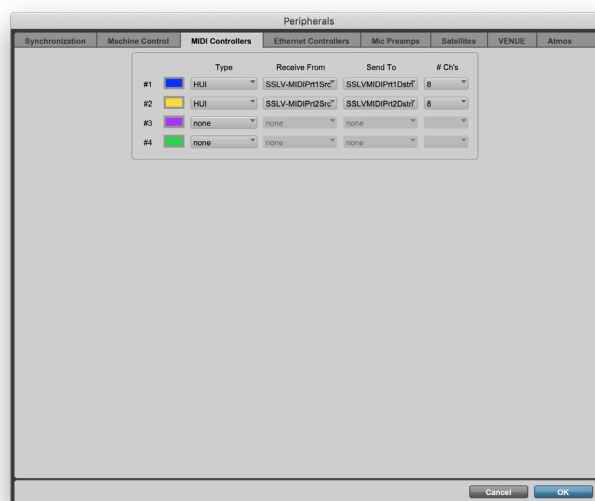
Peripherals

Synchronization | Machine Control | MIDI Controllers | Ethernet Controllers | Mic Preamps | Satellites | VENUE | Atmos

|  |  | Type | Receive From | Send To | # Ch's |
|---|---|---|---|---|---|
| #1 |  | HUI | SSLV-MIDIPrt1Src | SSLVMIDIPrt1Dstn | 8 |
| #2 |  | HUI | SSLV-MIDIPrt2Src | SSLVMIDIPrt2Dstn | 8 |
| #3 |  | none | none | none |  |
| #4 |  | none | none | none |  |

Cancel OK